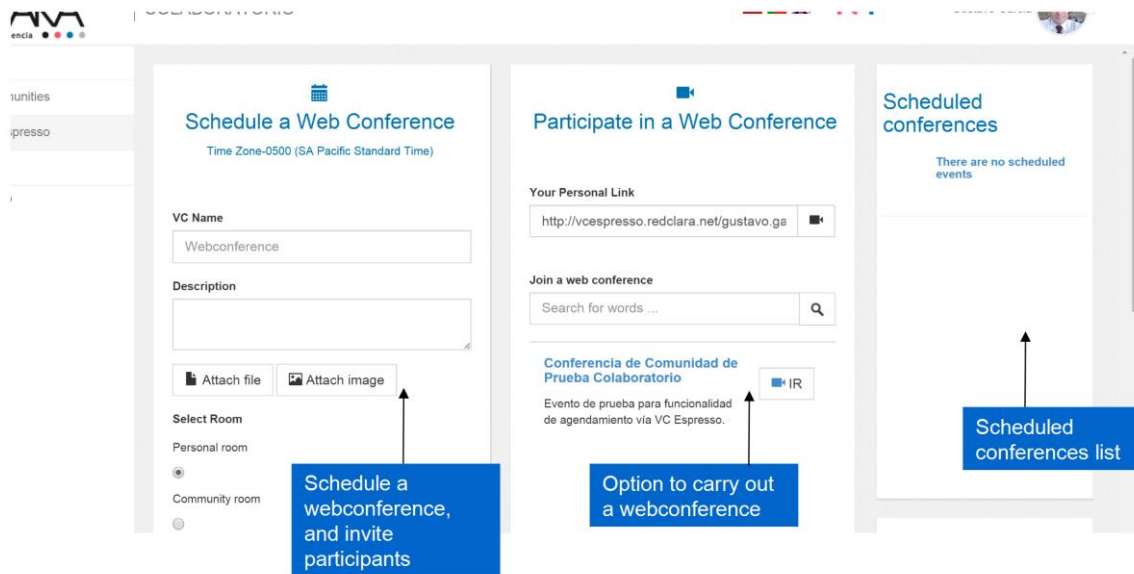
encia

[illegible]

iunities

spresso

Schedule a Web Conference

Time Zone-0500 (SA Pacific Standard Time)

VC Name

Webconference

Description

Attach file

Attach image

Select Room

Personal room

Community room

Schedule a webconference, and invite participants

Participate in a Web Conference

Your Personal Link

http://vcespresso.redclara.net/gustavo.ga

Join a web conference

Search for words ...

Conferencia de Comunidad de Prueba Colaboratorio

IR

Evento de prueba para funcionalidad de agendamiento vía VC Espresso.

Option to carry out a webconference

Scheduled conferences

There are no scheduled events

Scheduled conferences list